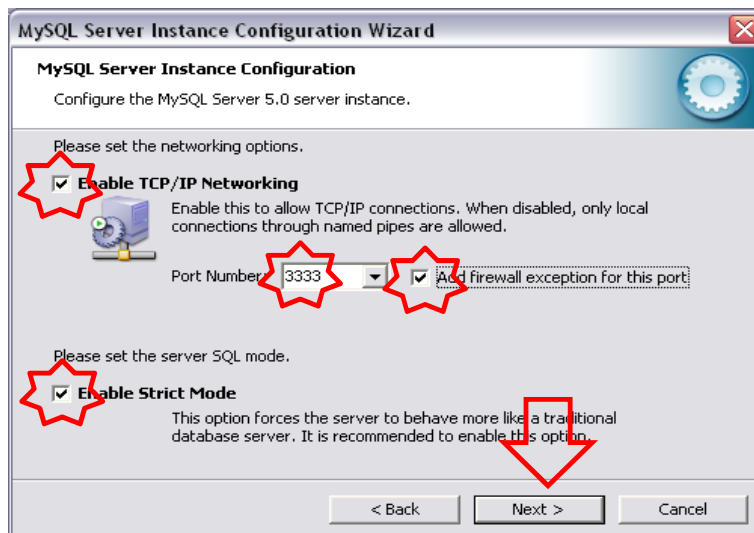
MySQL Server Instance Configuration Wizard

MySQL Server Instance Configuration

Configure the MySQL Server 5.0 server instance.

Please set the networking options.

Enable TCP/IP Networking

Enable this to allow TCP/IP connections. When disabled, only local connections through named pipes are allowed.

Port Number: 3333

Add firewall exception for this port

Please set the server SQL mode.

Enable Strict Mode

This option forces the server to behave more like a traditional database server. It is recommended to enable this option.

< Back

Next >

Cancel